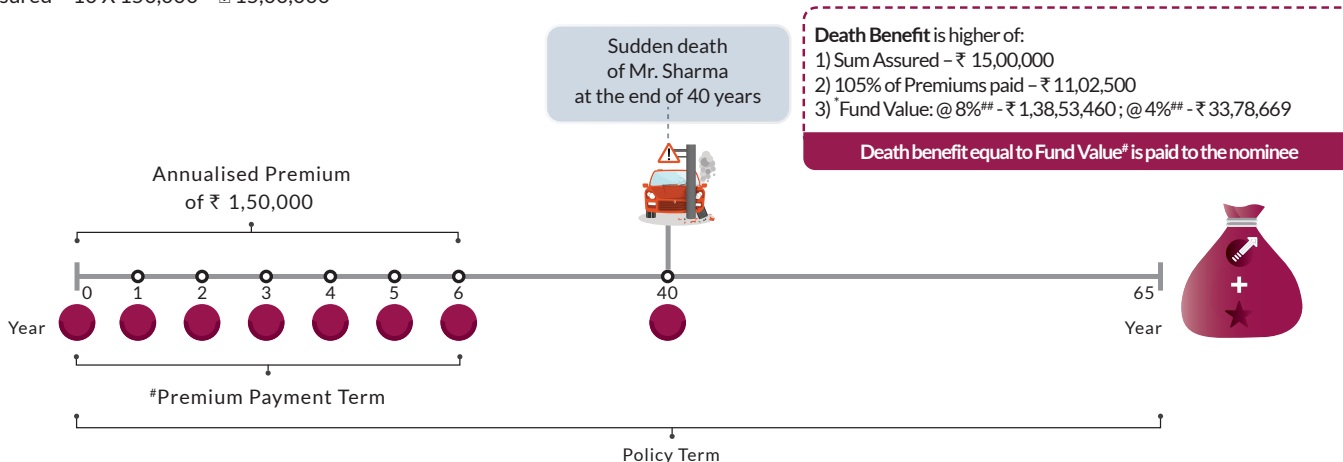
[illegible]sured – 10 X 150,000 = ₹ 15,00,000

Sudden death of Mr. Sharma at the end of 40 years

**Death Benefit** is higher of:
1) Sum Assured – ₹ 15,00,000
2) 105% of Premiums paid – ₹ 11,02,500
3) $^{*}$Fund Value: @ 8%$^{\#\#}$ - ₹ 1,38,53,460 ; @ 4%$^{\#\#}$ - ₹ 33,78,669

Death benefit equal to Fund Value$^{\#}$ is paid to the nominee

Annualised Premium of ₹ 1,50,000

0 1 2 3 4 5 6 40 65

Year

Year

$^{\#}$Premium Payment Term

Policy Term